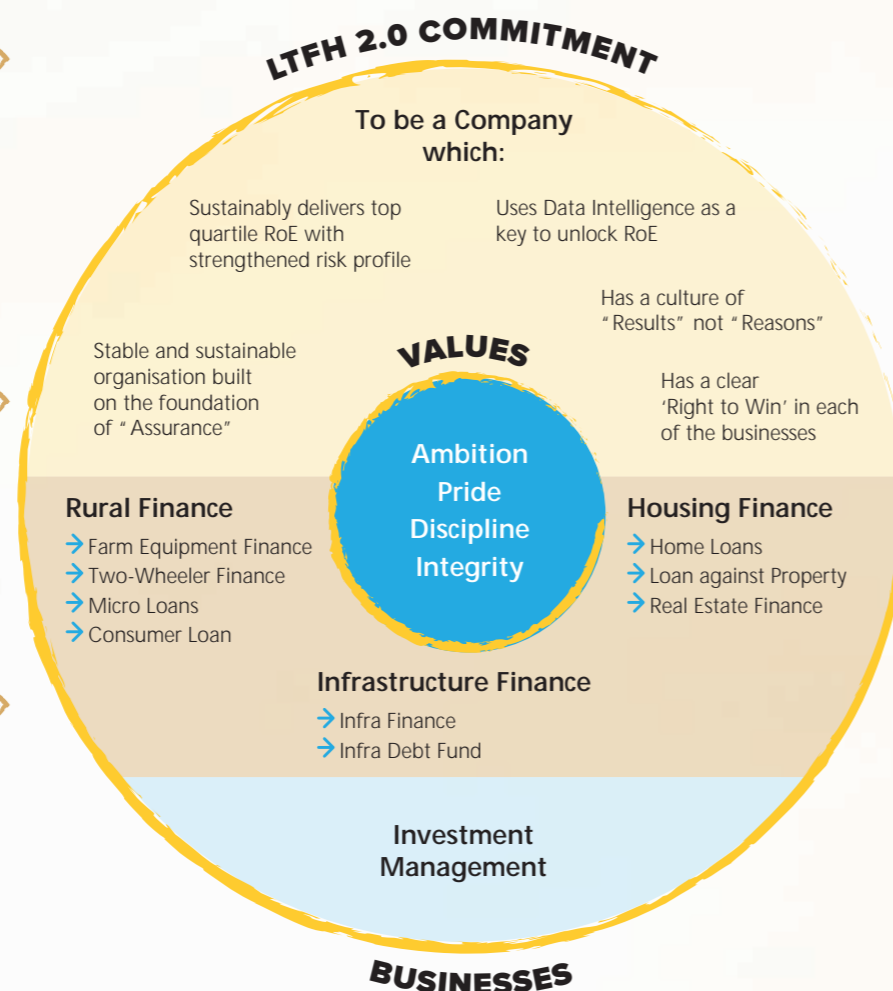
LTFH 2.0 COMMITMENT

To be a Company which:

Sustainably delivers top quartile RoE with strengthened risk profile

Uses Data Intelligence as a key to unlock RoE

Has a culture of "Results" not "Reasons"

Stable and sustainable organisation built on the foundation of "Assurance"

VALUES

Has a clear 'Right to Win' in each of the businesses

Ambition
Pride
Discipline
Integrity

Rural Finance
→ Farm Equipment Finance
→ Two-Wheeler Finance
→ Micro Loans
→ Consumer Loan

Housing Finance
→ Home Loans
→ Loan against Property
→ Real Estate Finance

Infrastructure Finance
→ Infra Finance
→ Infra Debt Fund

Investment Management

BUSINESSES